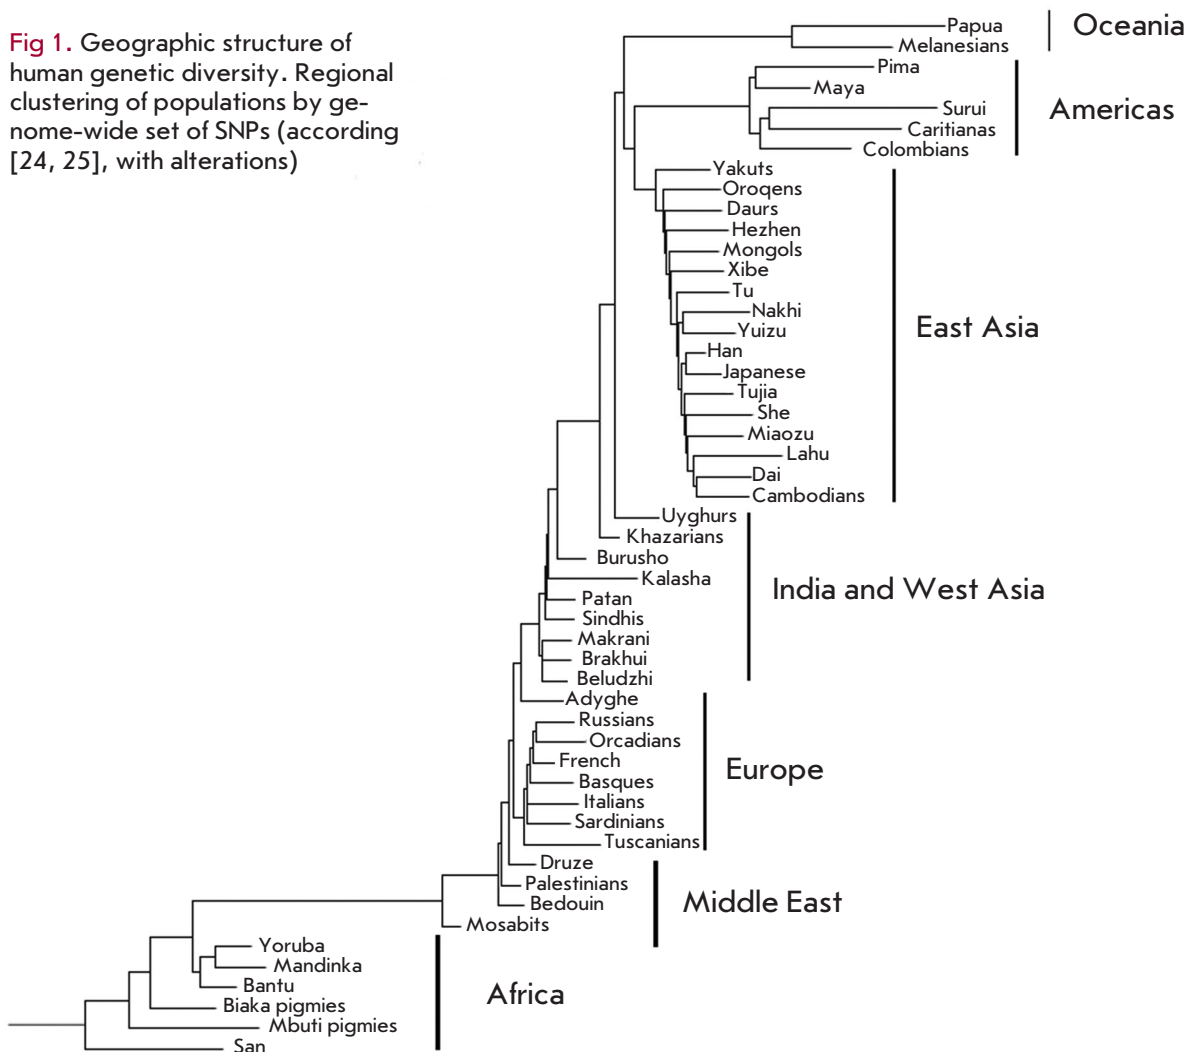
Fig 1. Geographic structure of human genetic diversity. Regional clustering of populations by genome-wide set of SNPs (according [24, 25], with alterations)

Papua
Melanesians
Oceania
Pima
Maya
Surui
Caritianas
Colombians
Americas
Yakuts
Oroqens
Daurs
Hezhen
Mongols
Xibe
Tu
Nakhi
Yuizu
Han
Japanese
Tujia
She
Miaozu
Lahu
Dai
Cambodians
East Asia
Uyghurs
Khazarians
Burusho
Kalasha
Patan
Sindhis
Makrani
Brakhui
Beludzhi
India and West Asia
Adyghe
Russians
Orcadians
French
Basques
Italians
Sardinians
Tuscanians
Europe
Druze
Palestinians
Bedouin
Mosabits
Middle East
Yoruba
Mandinka
Bantu
Biaka pigmies
Mbuti pigmies
San
Africa